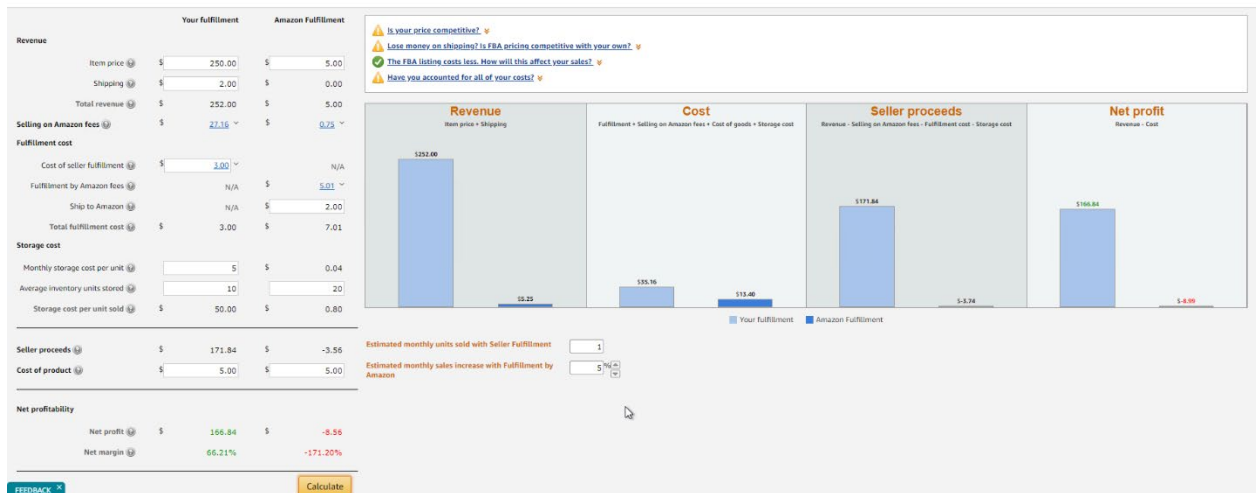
| | Your fulfillment | | Amazon Fulfillment | |
|---|---|---|---|---|
| **Revenue** | | | | |
| Item price | $ | 250.00 | $ | 5.00 |
| Shipping | $ | 2.00 | $ | 0.00 |
| Total revenue | $ | 252.00 | $ | 5.00 |
| **Selling on Amazon fees** | $ | 27.16 | $ | 0.75 |
| **Fulfillment cost** | | | | |
| Cost of seller fulfillment | $ | 3.00 | | N/A |
| Fulfillment by Amazon fees | | N/A | $ | 5.01 |
| Ship to Amazon | | N/A | $ | 2.00 |
| Total fulfillment cost | $ | 3.00 | $ | 7.01 |
| **Storage cost** | | | | |
| Monthly storage cost per unit | | 5 | $ | 0.04 |
| Average inventory units stored | | 10 | | 20 |
| Storage cost per unit sold | $ | 50.00 | $ | 0.80 |
| **Seller proceeds** | $ | 171.84 | $ | -3.56 |
| **Cost of product** | $ | 5.00 | $ | 5.00 |
| **Net profitability** | | | | |
| Net profit | $ | 166.84 | $ | -8.56 |
| Net margin | | 66.21% | | -171.20% |

FEEDBACK ×

Calculate

Is your price competitive?
Lose money on shipping? Is FBA pricing competitive with your own?
The FBA listing costs less. How will this affect your sales?
Have you accounted for all of your costs?

Revenue
Item price + Shipping
$252.00
$5.25

Cost
Fulfillment + Selling on Amazon fees + Cost of goods + Storage cost
$35.16
$13.40

Seller proceeds
Revenue - Selling on Amazon fees - Fulfillment cost - Storage cost
$171.84
$-3.74

Net profit
Revenue - Cost
$166.84
$-8.99

Your fulfillment   Amazon Fulfillment

Estimated monthly units sold with Seller Fulfillment 1

Estimated monthly sales increase with Fulfillment by Amazon 5 %